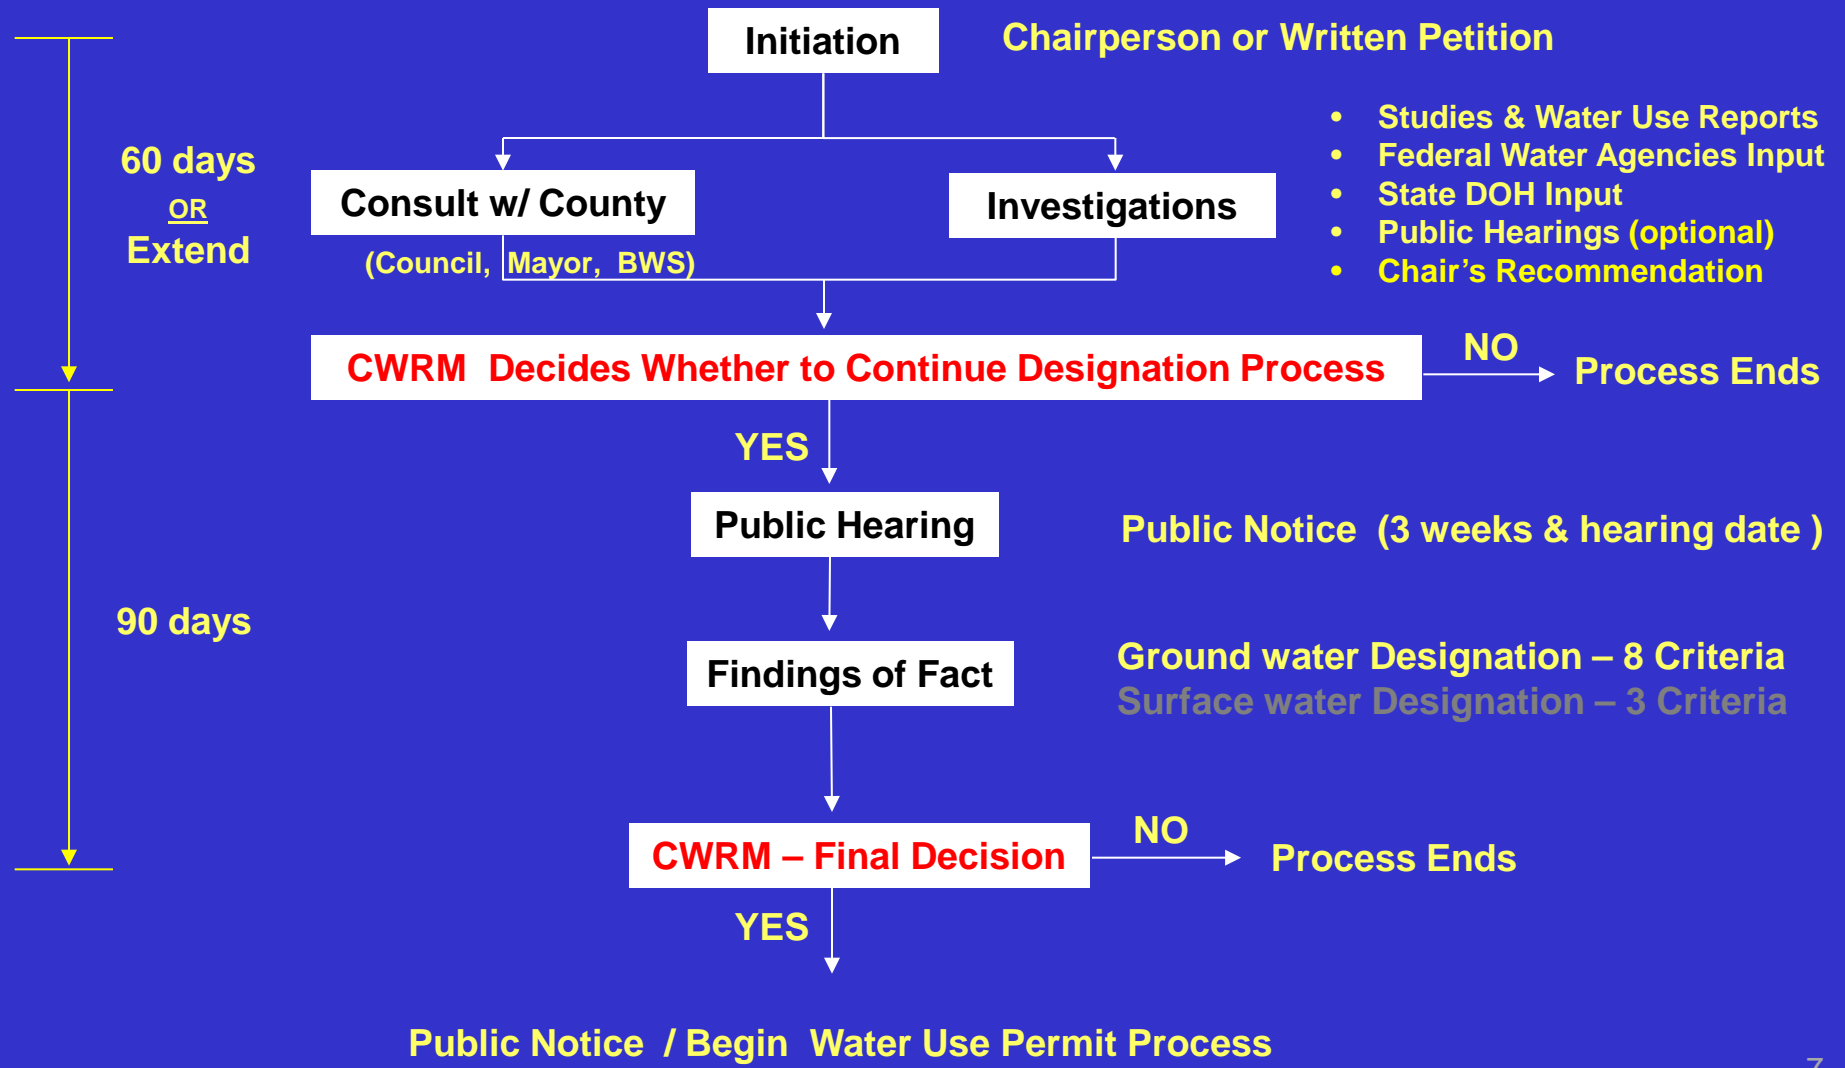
Initiation

Chairperson or Written Petition

60 days
OR
Extend

Consult w/ County
(Council, Mayor, BWS)

Investigations

- Studies & Water Use Reports
- Federal Water Agencies Input
- State DOH Input
- Public Hearings (optional)
- Chair's Recommendation

CWRM Decides Whether to Continue Designation Process

NO

Process Ends

YES

Public Hearing

Public Notice (3 weeks & hearing date )

90 days

Findings of Fact

Ground water Designation – 8 Criteria
Surface water Designation – 3 Criteria

CWRM – Final Decision

NO

Process Ends

YES

Public Notice / Begin Water Use Permit Process

7